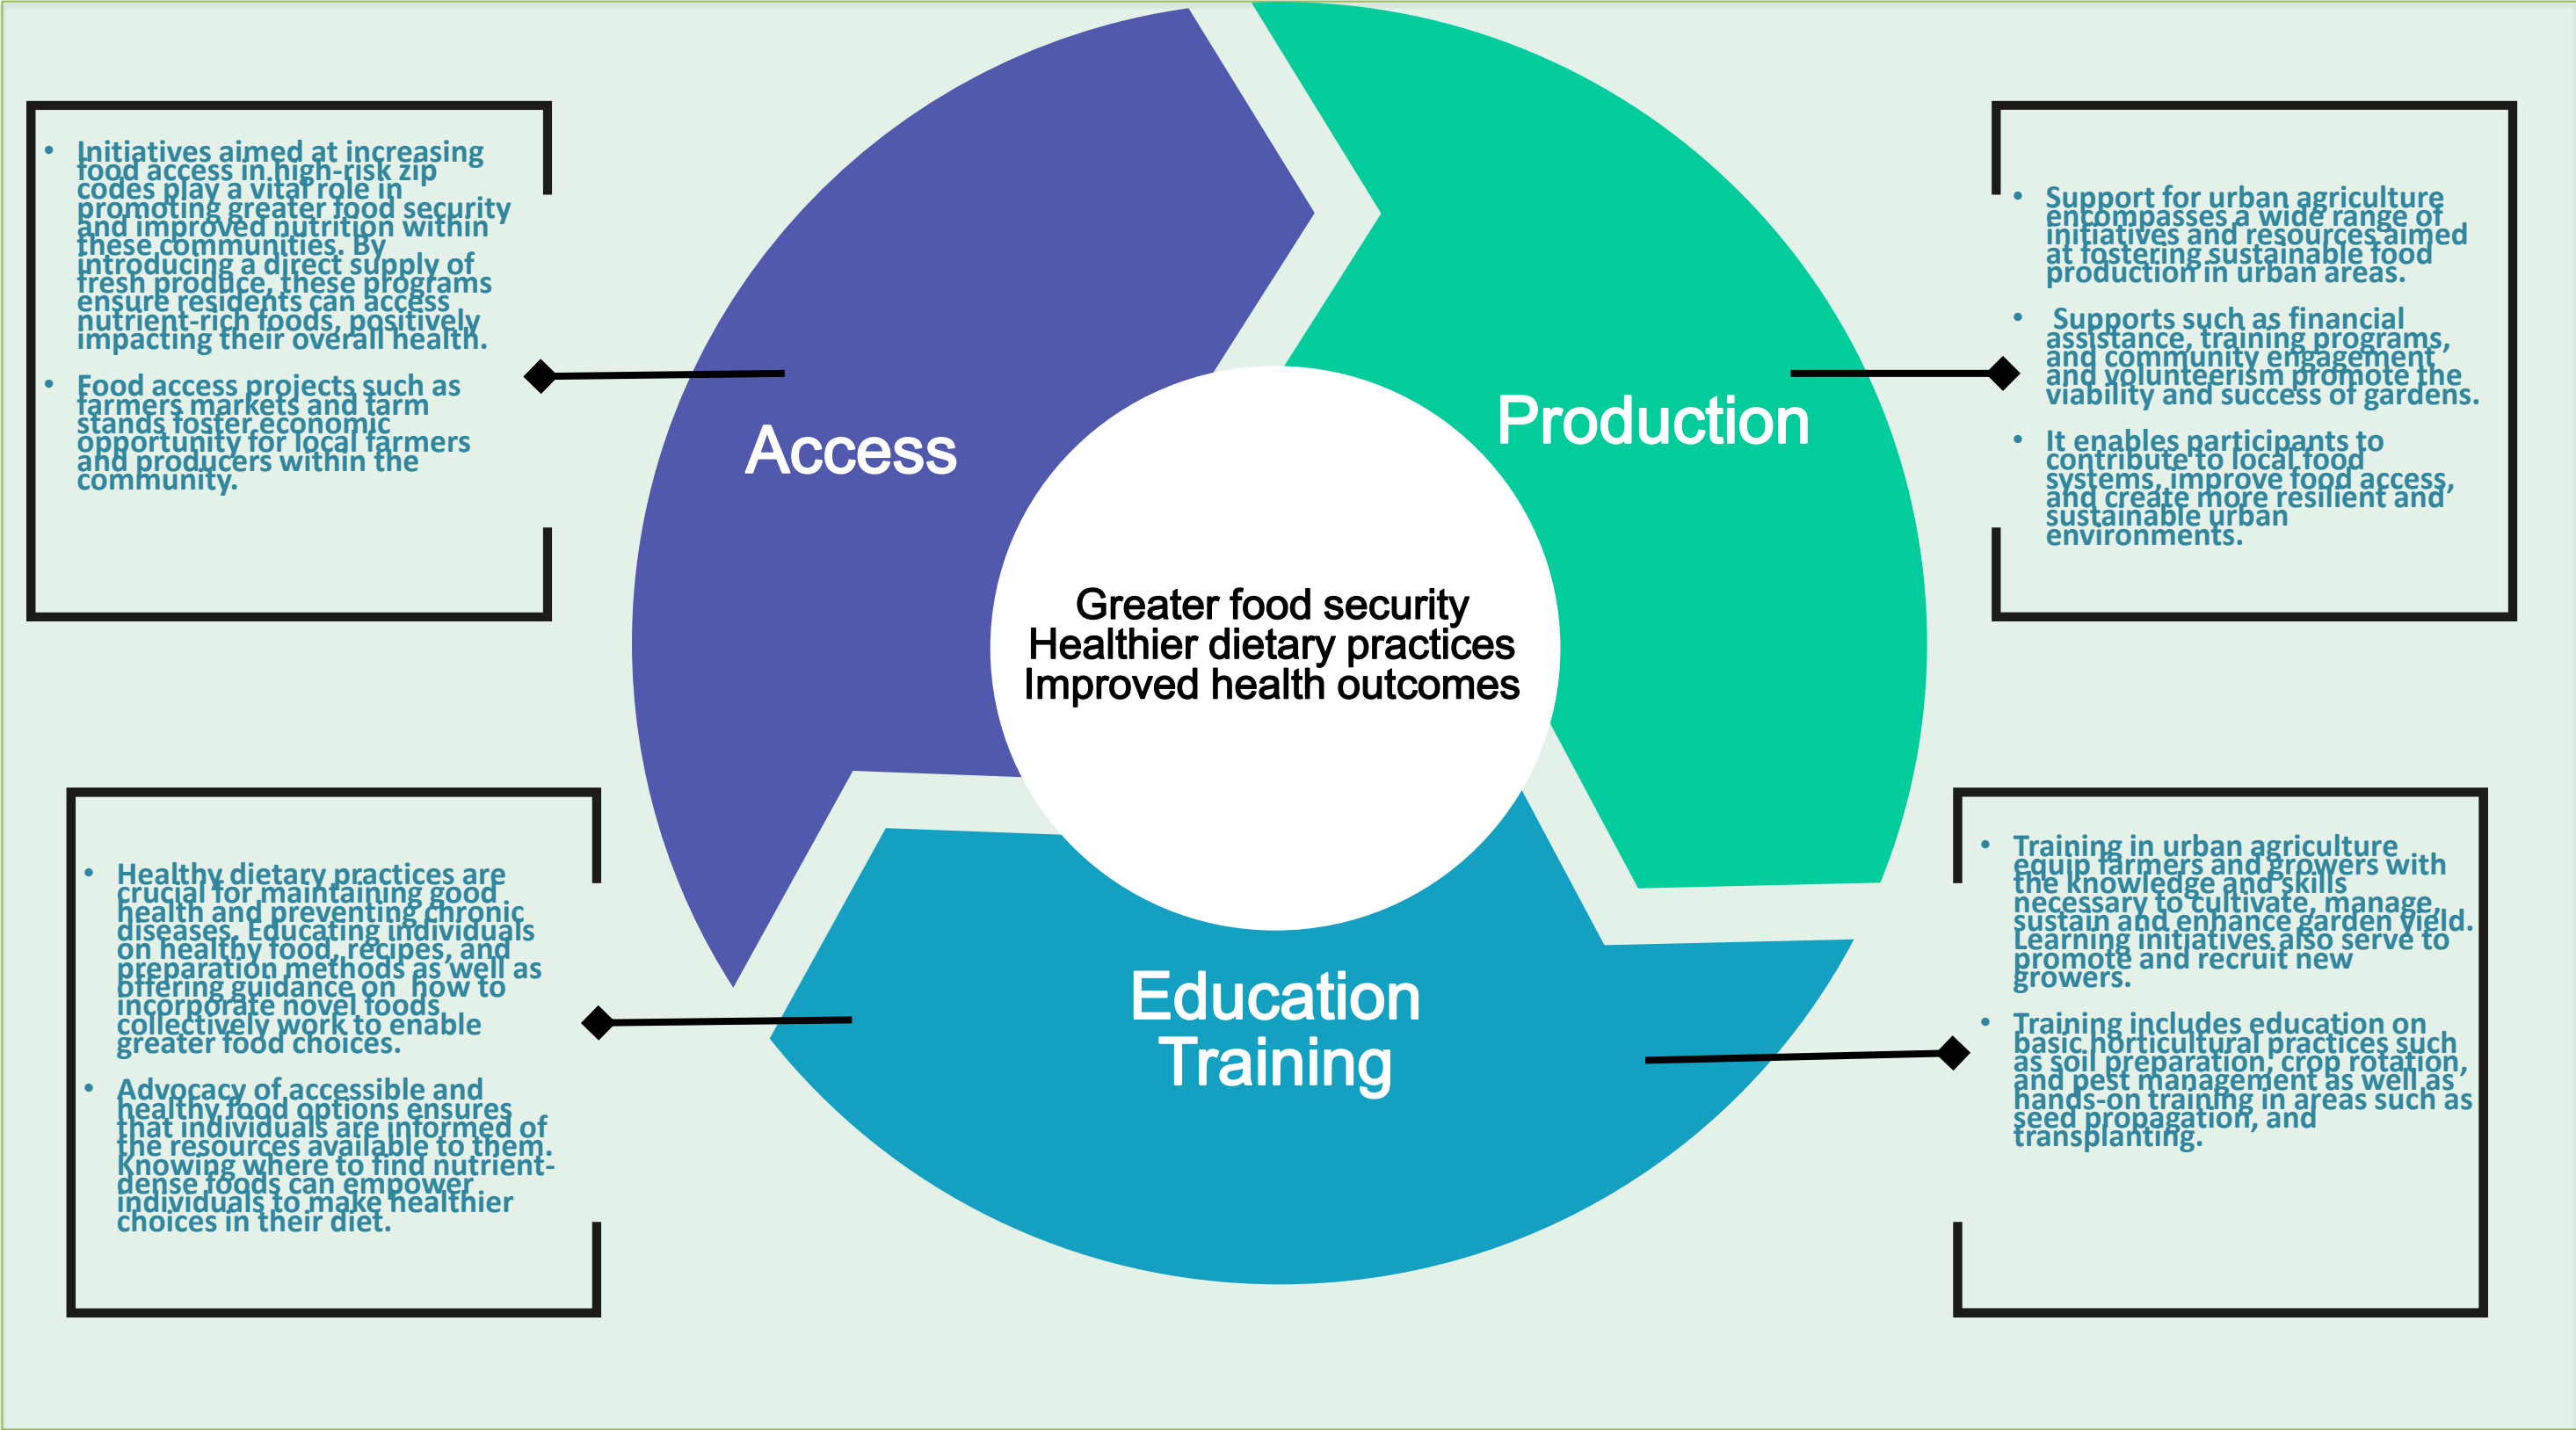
- Initiatives aimed at increasing food access in high-risk zip codes play a vital role in promoting greater food security and improved nutrition within these communities. By introducing a direct supply of fresh produce, these programs ensure residents can access nutrient-rich foods, positively impacting their overall health.
- Food access projects such as farmers markets and farm stands foster economic opportunity for local farmers and producers within the community.

Access

Production

- Support for urban agriculture encompasses a wide range of initiatives and resources aimed at fostering sustainable food production in urban areas.
- Supports such as financial assistance, training programs, and community engagement and volunteerism promote the viability and success of gardens.
- It enables participants to contribute to local food systems, improve food access, and create more resilient and sustainable urban environments.

Greater food security
Healthier dietary practices
Improved health outcomes

- Healthy dietary practices are crucial for maintaining good health and preventing chronic diseases. Educating individuals on healthy food, recipes, and preparation methods as well as offering guidance on how to incorporate novel foods collectively work to enable greater food choices.
- Advocacy of accessible and healthy food options ensures that individuals are informed of the resources available to them. Knowing where to find nutrient-dense foods can empower individuals to make healthier choices in their diet.

Education
Training

- Training in urban agriculture equip farmers and growers with the knowledge and skills necessary to cultivate, manage, sustain and enhance garden yield. Learning initiatives also serve to promote and recruit new growers.
- Training includes education on basic horticultural practices such as soil preparation, crop rotation, and pest management as well as hands-on training in areas such as seed propagation, and transplanting.